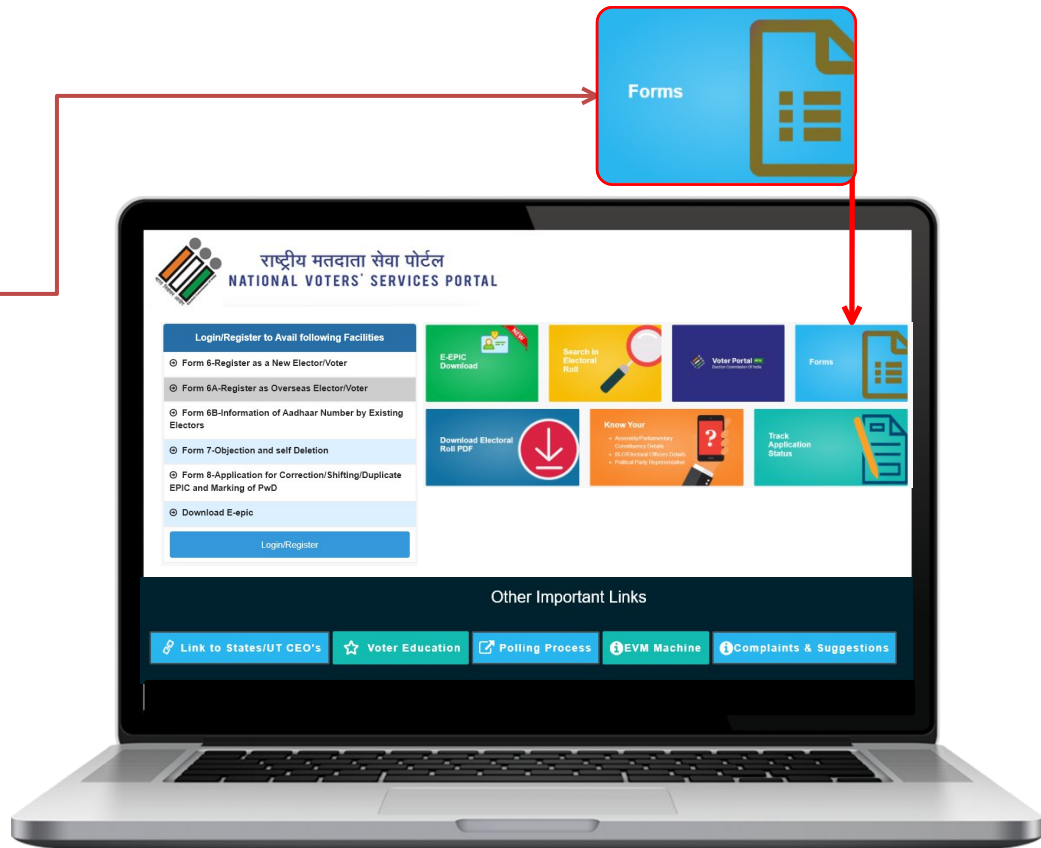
Forms

राष्ट्रीय मतदाता सेवा पोर्टल
NATIONAL VOTERS' SERVICES PORTAL

Login/Register to Avail following Facilities

Form 6-Register as a New Elector/Voter

Form 6A-Register as Overseas Elector/Voter

Form 6B-Information of Aadhaar Number by Existing Electors

Form 7-Objection and self Deletion

Form 8-Application for Correction/Shifting/Duplicate EPIC and Marking of PwD

Download E-epic

Login/Register

E-EPIC Download

NEW

Search in Electoral Roll

Voter Portal
Election Commission of India

Forms

Download Electoral Roll PDF

Know Your
• Assembly/Parliamentary Constituency Details
• BLO/Electoral Officers Details
• Political Party Representative

Track Application Status

Other Important Links

Link to States/UT CEO's

Voter Education

Polling Process

EVM Machine

Complaints & Suggestions